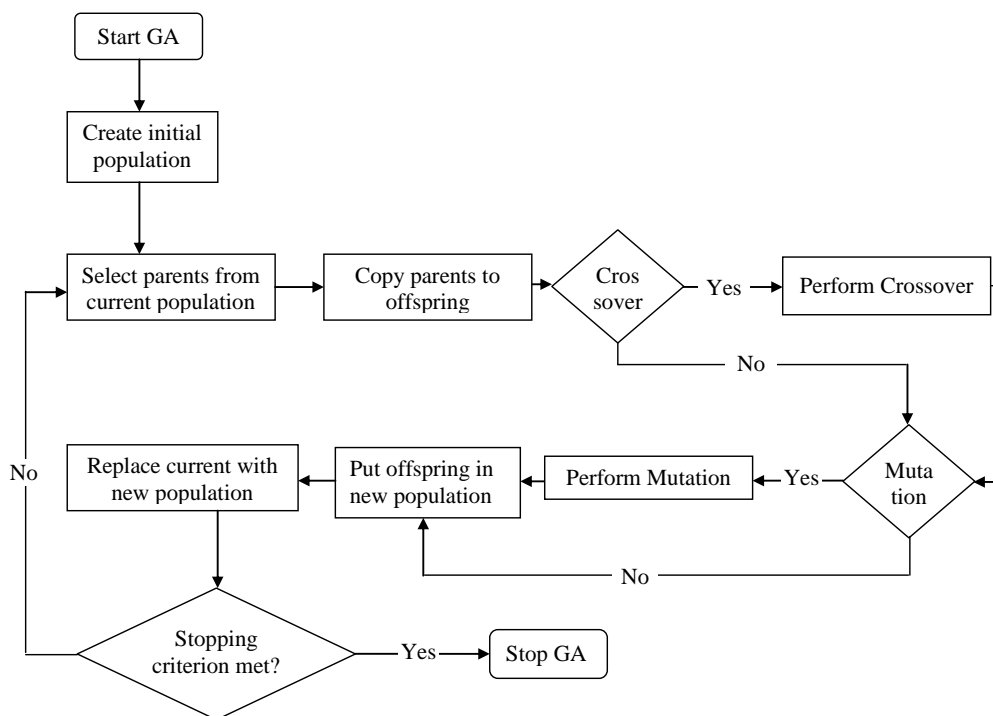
Start GA

Create initial population

Select parents from current population

Copy parents to offspring

Cros sover

Yes

Perform Crossover

No

No

Replace current with new population

Put offspring in new population

Perform Mutation

Yes

Muta tion

No

Stopping criterion met?

Yes

Stop GA